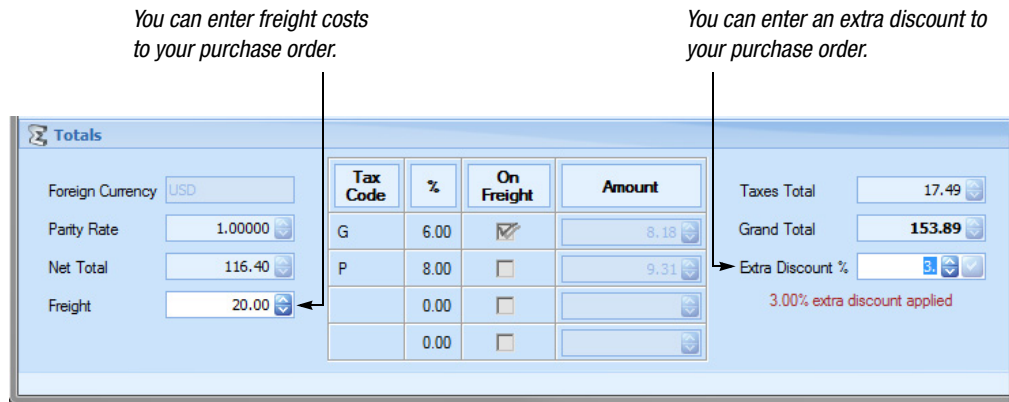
You can enter freight costs to your purchase order.

You can enter an extra discount to your purchase order.

Totals

Foreign Currency USD

Parity Rate 1.00000

Net Total 116.40

Freight 20.00

| Tax Code | % | On Freight | Amount |
|---|---|---|---|
| G | 6.00 | ☑ | 8.18 |
| P | 8.00 | ☐ | 9.31 |
| | 0.00 | ☐ | |
| | 0.00 | ☐ | |

Taxes Total 17.49

Grand Total 153.89

Extra Discount % 3.

3.00% extra discount applied